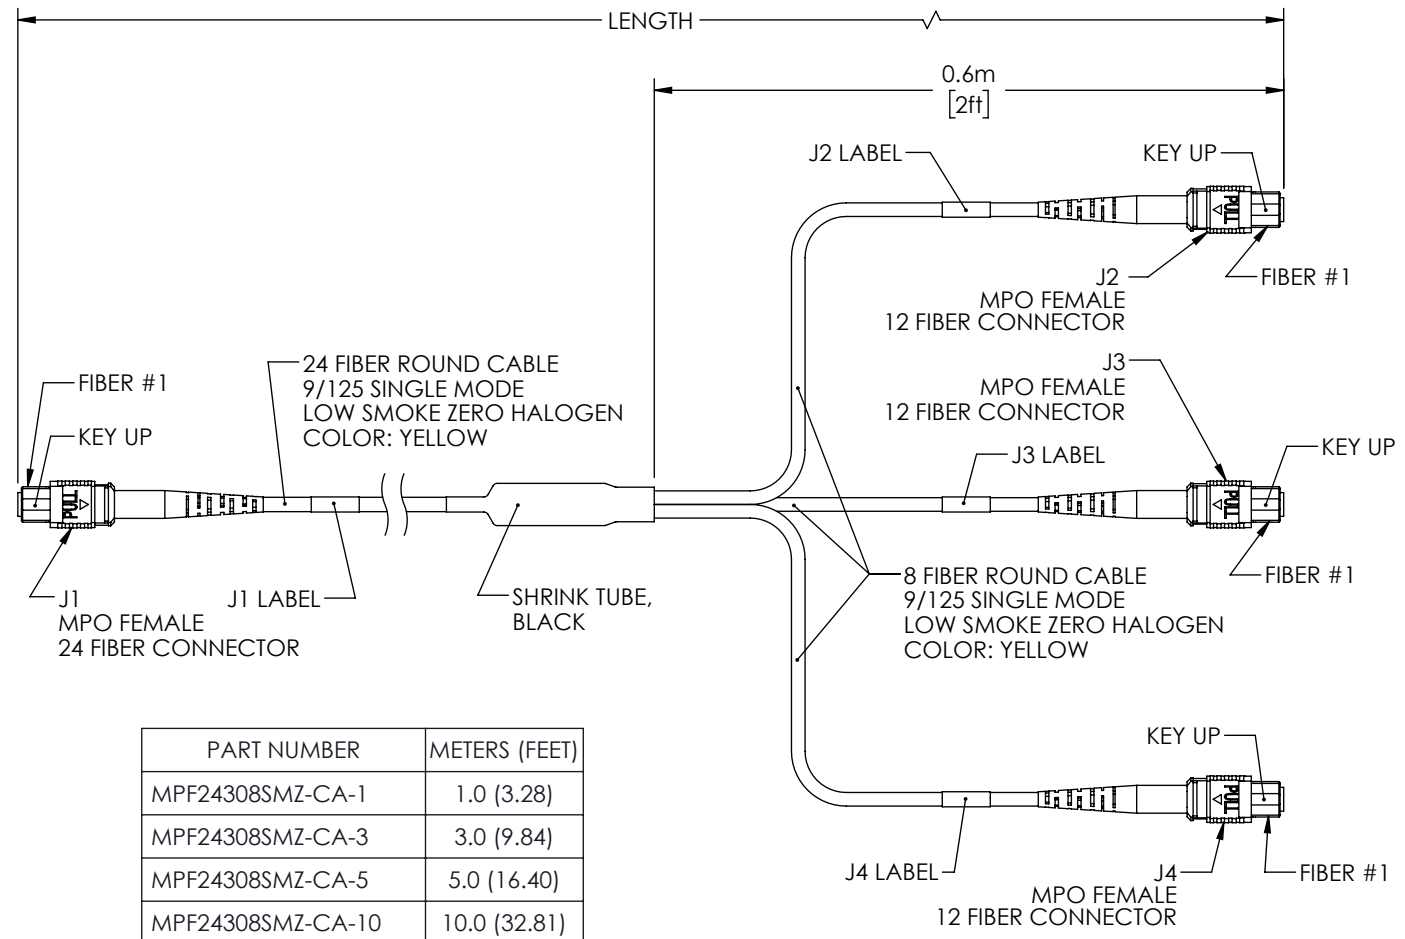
LENGTH

0.6m
[2ft]

J2 LABEL

KEY UP

PULL

J2
MPO FEMALE
12 FIBER CONNECTOR

FIBER #1

24 FIBER ROUND CABLE
9/125 SINGLE MODE
LOW SMOKE ZERO HALOGEN
COLOR: YELLOW

FIBER #1

KEY UP

PULL

J3
MPO FEMALE
12 FIBER CONNECTOR

J3 LABEL

KEY UP

PULL

FIBER #1

J1
MPO FEMALE
24 FIBER CONNECTOR

J1 LABEL

SHRINK TUBE,
BLACK

8 FIBER ROUND CABLE
9/125 SINGLE MODE
LOW SMOKE ZERO HALOGEN
COLOR: YELLOW

| PART NUMBER | METERS (FEET) |
|---|---|
| MPF24308SMZ-CA-1 | 1.0 (3.28) |
| MPF24308SMZ-CA-3 | 3.0 (9.84) |
| MPF24308SMZ-CA-5 | 5.0 (16.40) |
| MPF24308SMZ-CA-10 | 10.0 (32.81) |

KEY UP

PULL

J4 LABEL

J4
MPO FEMALE
12 FIBER CONNECTOR

FIBER #1